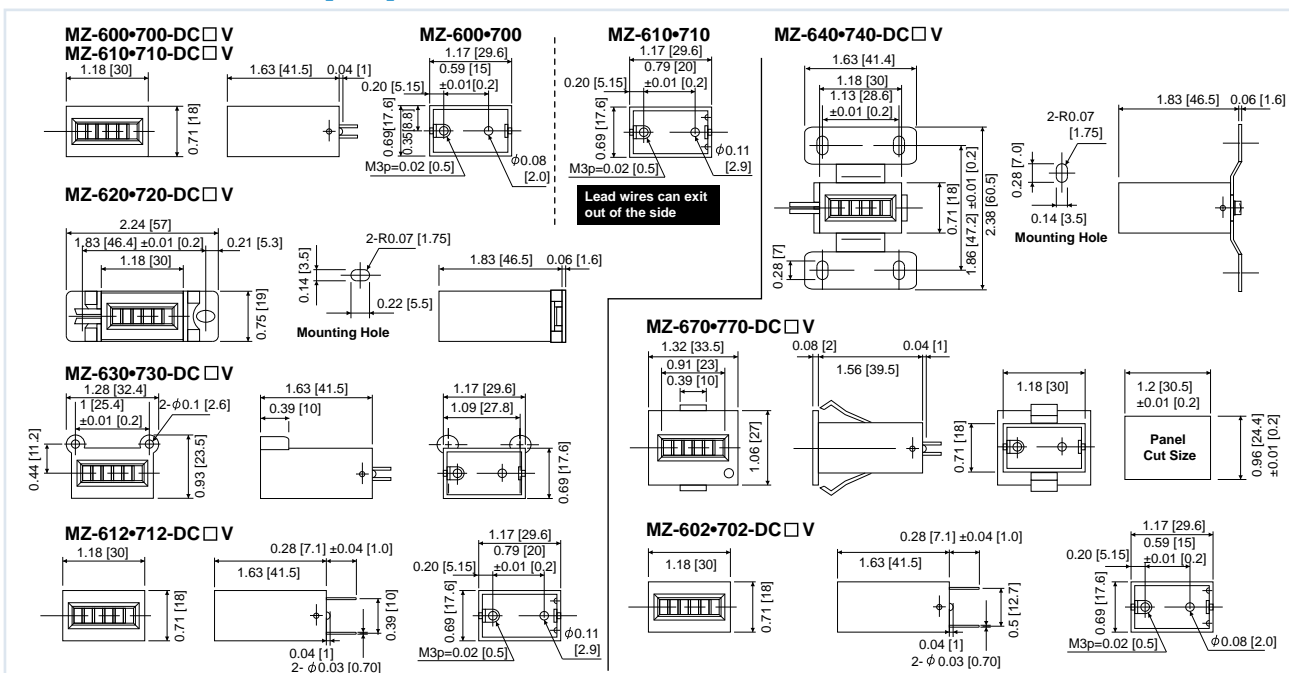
MZ-600•700-DC□V
MZ-610•710-DC□V
1.18 [30]
0.71 [18]
1.63 [41.5]
0.04 [1]

MZ-600•700
1.17 [29.6]
0.59 [15]
±0.01[0.2]
0.20 [5.15]
0.69[17.6]
0.35[8.8]
M3p=0.02 [0.5]
$\phi$0.08
[2.0]

MZ-610•710
1.17 [29.6]
0.79 [20]
±0.01 [0.2]
0.20 [5.15]
0.69 [17.6]
M3p=0.02 [0.5]
$\phi$0.11
[2.9]
Lead wires can exit out of the side

MZ-640•740-DC□V
1.63 [41.4]
1.18 [30]
1.13 [28.6]
±0.01 [0.2]
0.71 [18]
1.86 [47.2] ±0.01 [0.2]
2.38 [60.5]
0.28 [7]
2-R0.07
[1.75]
0.28 [7.0]
0.14 [3.5]
Mounting Hole
1.83 [46.5]
0.06 [1.6]

MZ-620•720-DC□V
2.24 [57]
1.83 [46.4] ±0.01 [0.2]
0.21 [5.3]
1.18 [30]
0.75 [19]
2-R0.07 [1.75]
0.14 [3.5]
0.22 [5.5]
Mounting Hole
1.83 [46.5]
0.06 [1.6]

MZ-630•730-DC□V
1.28 [32.4]
1 [25.4]
±0.01 [0.2]
2-$\phi$0.1 [2.6]
0.44 [11.2]
0.93 [23.5]
1.63 [41.5]
0.39 [10]
1.17 [29.6]
1.09 [27.8]
0.69 [17.6]

MZ-670•770-DC□V
1.32 [33.5]
0.91 [23]
0.39 [10]
1.06 [27]
0.08 [2]
0.04 [1]
1.56 [39.5]
1.18 [30]
0.71 [18]
1.2 [30.5]
±0.01 [0.2]
Panel Cut Size
0.96 [24.4]
±0.01 [0.2]

MZ-612•712-DC□V
1.18 [30]
0.71 [18]
0.28 [7.1] ±0.04 [1.0]
1.63 [41.5]
0.39 [10]
0.04 [1]
2- $\phi$0.03 [0.70]
1.17 [29.6]
0.79 [20]
±0.01 [0.2]
0.20 [5.15]
0.69 [17.6]
$\phi$0.11
[2.9]
M3p=0.02 [0.5]

MZ-602•702-DC□V
1.18 [30]
0.71 [18]
0.28 [7.1] ±0.04 [1.0]
1.63 [41.5]
0.5 [12.7]
0.04 [1]
2- $\phi$ 0.03 [0.70]
1.17 [29.6]
0.59 [15]
±0.01 [0.2]
0.20 [5.15]
0.69 [17.6]
M3p=0.02 [0.5]
$\phi$0.08 [2.0]